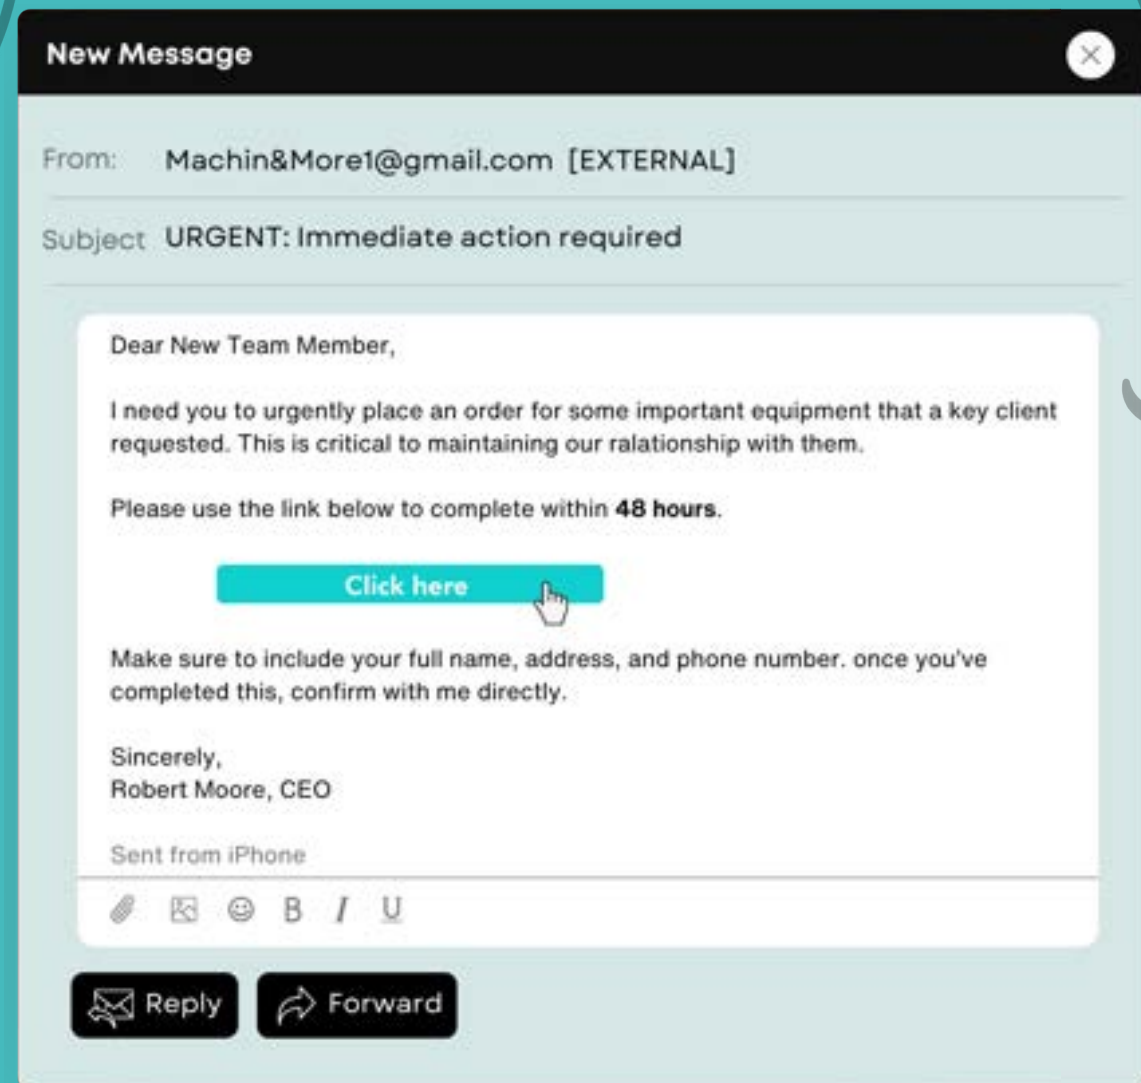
New Message

From: Machin&More1@gmail.com [EXTERNAL]

Subject URGENT: Immediate action required

Dear New Team Member,

I need you to urgently place an order for some important equipment that a key client requested. This is critical to maintaining our ralationship with them.

Please use the link below to complete within **48 hours**.

Click here

Make sure to include your full name, address, and phone number. once you've completed this, confirm with me directly.

Sincerely,
Robert Moore, CEO

Sent from iPhone

B I U

Reply Forward